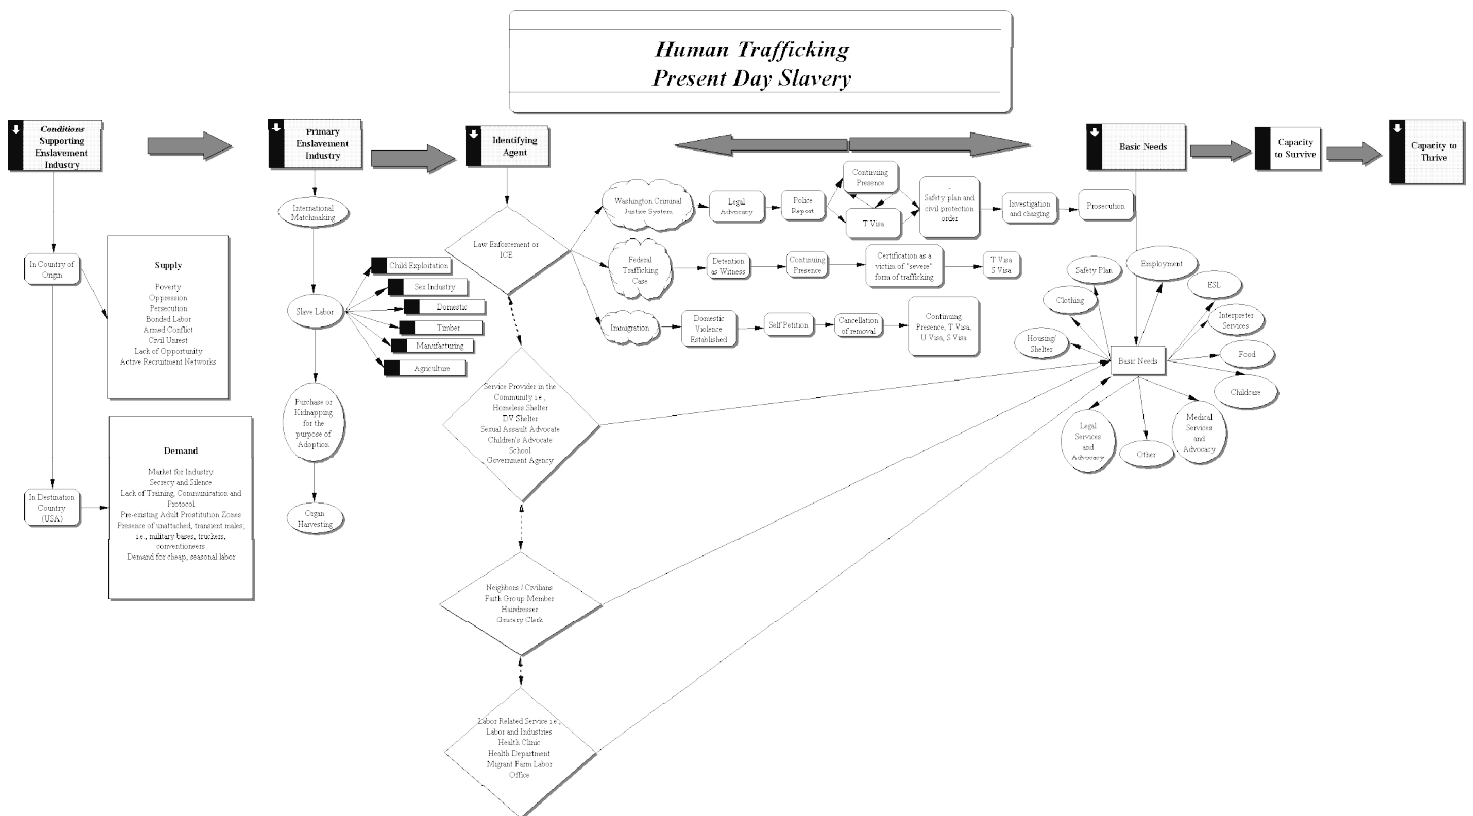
Human Trafficking
Present Day Slavery

Conditions Supporting Enslavement Industry

Primary Enslavement Industry

Identifying Agent

Basic Needs

Capacity to Survive

Capacity to Thrive

In Country of Origin

Supply

Poverty
Oppression
Persecution
Bonded Labor
Armed Conflict
Civil Unrest
Lack of Opportunity
Active Recruitment Networks

Demand

Market for Industry
Secrecy and Silence
Lack of Training, Communication and Protocol
Pre-existing Adult Prostitution Zones
Presence of unattached, transient males, i.e., military bases, truckers, conventioneers
Demand for cheap, seasonal labor

In Destination Country (USA)

International Matchmaking

Slave Labor

Child Exploitation
Sex Industry
Domestic
Trinket
Manufacturing
Agriculture

Purchase or Kidnapping for the purpose of Adoption

Organ Harvesting

Law Enforcement or ICE

Service Provider in the Community i.e., Homeless Shelter DV Shelter Sexual Assault Advocate Children's Advocate School Government Agency

Neighbors / Civilians Faith Group Member Hairdresser Grocery Clerk

Labor Related Service i.e., Labor and Industries Health Clinic Health Department Migrant Farm Labor Office

Washington Criminal Justice System

Legal Advocacy

Police Report

Continuing Presence

T Visa

Safety plan and civil protection order

Investigation and charging

Prosecution

Federal Trafficking Case

Detention as Witness

Continuing Presence

Certification as a victim of "severe" form of trafficking

T Visa S Visa

Immigration

Domestic Violence Established

Self Petition

Cancellation of removal

Continuing Presence, T Visa, U Visa, S Visa

Safety Plan
Employment
Clothing
ESL
Interpreter Services
Housing/ Shelter
Basic Needs
Food
Childcare
Legal Services and Advocacy
Other
Medical Services and Advocacy